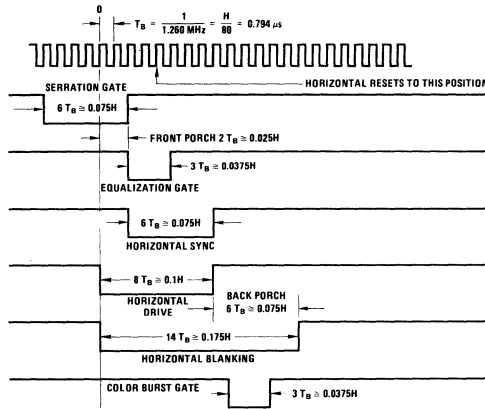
0

$T_B = \frac{1}{1.260 \text{ MHz}} = \frac{H}{80} = 0.794 \, \mu s$

HORIZONTAL RESETS TO THIS POSITION

SERRATION GATE

$6 \; T_B \cong 0.075H$

FRONT PORCH $2 \; T_B \cong 0.025H$

$3 \; T_B \cong 0.0375H$

EQUALIZATION GATE

$6 \; T_B \cong 0.075H$

HORIZONTAL SYNC

$8 \; T_B \cong 0.1H$

HORIZONTAL DRIVE

BACK PORCH $6 \; T_B \cong 0.075H$

$14 \; T_B \cong 0.175H$

HORIZONTAL BLANKING

COLOR BURST GATE

$3 \; T_B \cong 0.0375H$